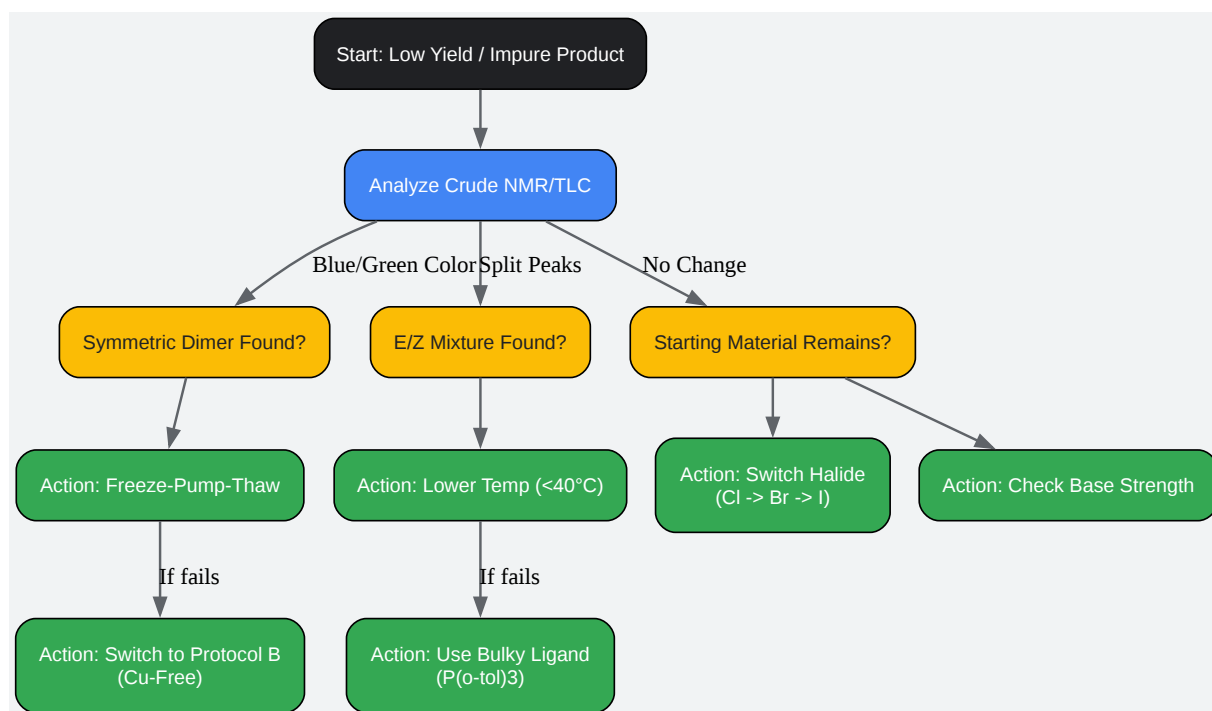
Start: Low Yield / Impure Product

Analyze Crude NMR/TLC

Blue/Green Color

Split Peaks

No Change

Symmetric Dimer Found?

E/Z Mixture Found?

Starting Material Remains?

Action: Freeze-Pump-Thaw

Action: Lower Temp (<40°C)

Action: Switch Halide (Cl -> Br -> I)

Action: Check Base Strength

If fails

If fails

Action: Switch to Protocol B (Cu-Free)

Action: Use Bulky Ligand (P(o-tol)3)